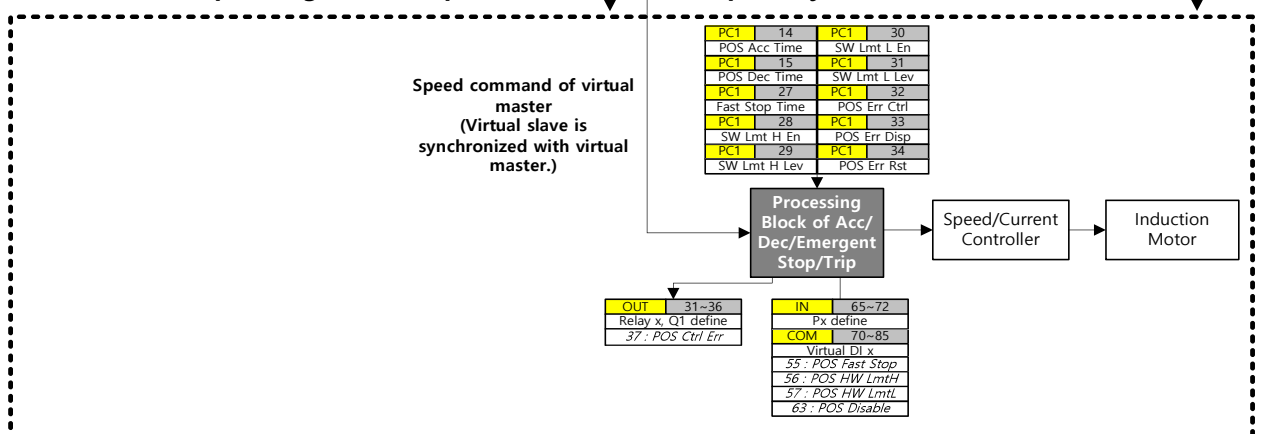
Speed command of virtual master
(Virtual slave is synchronized with virtual master.)

| PC1 | 14 | PC1 | 30 |
|---|---|---|---|
| POS Acc Time | | SW Lmt L En | |
| PC1 | 15 | PC1 | 31 |
| POS Dec Time | | SW Lmt L Lev | |
| PC1 | 27 | PC1 | 32 |
| Fast Stop Time | | POS Err Ctrl | |
| PC1 | 28 | PC1 | 33 |
| SW Lmt H En | | POS Err Disp | |
| PC1 | 29 | PC1 | 34 |
| SW Lmt H Lev | | POS Err Rst | |

Processing Block of Acc/ Dec/Emergent Stop/Trip

Speed/Current Controller

Induction Motor

| OUT | 31~36 |
|---|---|
| Relay x, Q1 define | |
| 37 : POS Ctrl Err | |

| IN | 65~72 |
|---|---|
| Px define | |
| COM | 70~85 |
| Virtual DI x | |
| 55 : POS Fast Stop | |
| 56 : POS HW LmtH | |
| 57 : POS HW LmtL | |
| 63 : POS Disable | |